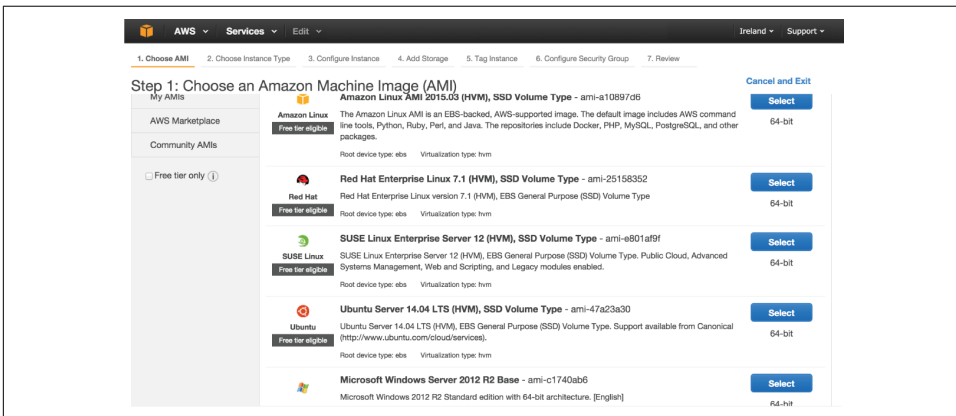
AWS ▾ Services ▾ Edit ▾ Ireland ▾ Support ▾

1. Choose AMI 2. Choose Instance Type 3. Configure Instance 4. Add Storage 5. Tag Instance 6. Configure Security Group 7. Review

Step 1: Choose an Amazon Machine Image (AMI)

Cancel and Exit

My AMIs

AWS Marketplace

Community AMIs

Free tier only

Amazon Linux
Free tier eligible

Amazon Linux AMI 2015.03 (HVM), SSD Volume Type - ami-a10897d6

The Amazon Linux AMI is an EBS-backed, AWS-supported image. The default image includes AWS command line tools, Python, Ruby, Perl, and Java. The repositories include Docker, PHP, MySQL, PostgreSQL, and other packages.

Root device type: ebs Virtualization type: hvm

Select
64-bit

Red Hat
Free tier eligible

Red Hat Enterprise Linux 7.1 (HVM), SSD Volume Type - ami-25158352

Red Hat Enterprise Linux version 7.1 (HVM), EBS General Purpose (SSD) Volume Type

Root device type: ebs Virtualization type: hvm

Select
64-bit

SUSE Linux
Free tier eligible

SUSE Linux Enterprise Server 12 (HVM), SSD Volume Type - ami-e801af9f

SUSE Linux Enterprise Server 12 (HVM), EBS General Purpose (SSD) Volume Type. Public Cloud, Advanced Systems Management, Web and Scripting, and Legacy modules enabled.

Root device type: ebs Virtualization type: hvm

Select
64-bit

Ubuntu
Free tier eligible

Ubuntu Server 14.04 LTS (HVM), SSD Volume Type - ami-47a23a30

Ubuntu Server 14.04 LTS (HVM), EBS General Purpose (SSD) Volume Type. Support available from Canonical (http://www.ubuntu.com/cloud/services).

Root device type: ebs Virtualization type: hvm

Select
64-bit

Microsoft Windows Server 2012 R2 Base - ami-c1740ab6

Microsoft Windows 2012 R2 Standard edition with 64-bit architecture. [English]

Select
64-bit